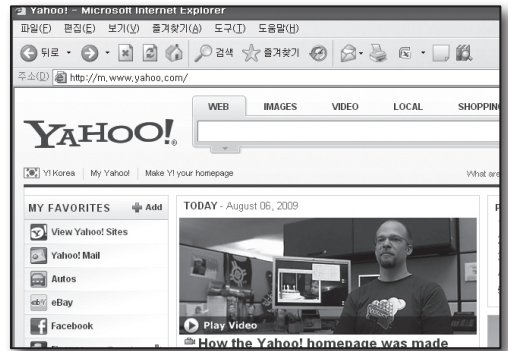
Yahoo! - Microsoft Internet Explorer

파일(F) 편집(E) 보기(V) 즐겨찾기(A) 도구(T) 도움말(H)

뒤로 · 검색 즐겨찾기

주소(D) http://m.www.yahoo.com/

WEB IMAGES VIDEO LOCAL SHOPPING

YAHOO!

Y! Korea | My Yahoo! | Make Y! your homepage

What are

MY FAVORITES Add

View Yahoo! Sites

Yahoo! Mail

Autos

eBay

Facebook

TODAY - August 06, 2009

Play Video

How the Yahoo! homepage was made